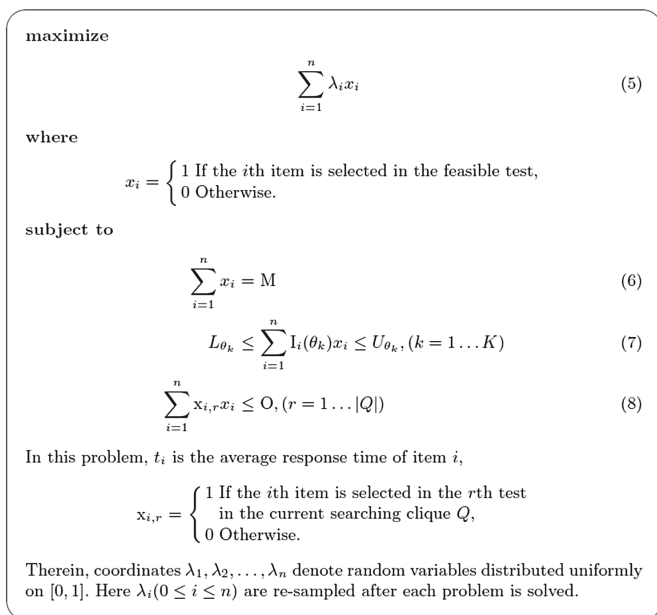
maximize

$$\sum_{i=1}^{n} \lambda_i x_i \quad (5)$$

where

$$x_i = \begin{cases} 1 \text{ If the } i\text{th item is selected in the feasible test,} \\ 0 \text{ Otherwise.} \end{cases}$$

subject to

$$\sum_{i=1}^{n} x_i = \mathrm{M} \quad (6)$$

$$L_{\theta_k} \leq \sum_{i=1}^{n} \mathrm{I}_i(\theta_k) x_i \leq U_{\theta_k}, (k = 1 \ldots K) \quad (7)$$

$$\sum_{i=1}^{n} \mathrm{x}_{i,r} x_i \leq \mathrm{O}, (r = 1 \ldots |Q|) \quad (8)$$

In this problem, $t_i$ is the average response time of item $i$,

$$\mathrm{x}_{i,r} = \begin{cases} 1 \text{ If the } i\text{th item is selected in the } r\text{th test} \\ \quad \text{in the current searching clique } Q, \\ 0 \text{ Otherwise.} \end{cases}$$

Therein, coordinates $\lambda_1, \lambda_2, \ldots, \lambda_n$ denote random variables distributed uniformly on $[0, 1]$. Here $\lambda_i (0 \leq i \leq n)$ are re-sampled after each problem is solved.